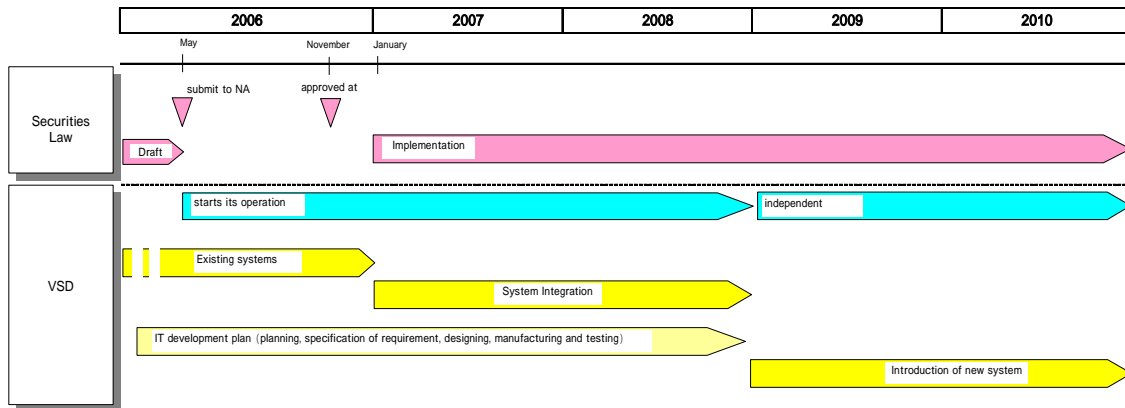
| 2006 | 2007 | 2008 | 2009 | 2010 |
|---|---|---|---|---|

May

November

January

Securities Law

submit to NA

approved at

Draft

Implementation

VSD

starts its operation

independent

Existing systems

System Integration

IT development plan（planning, specification of requirement, designing, manufacturing and testing）

Introduction of new system